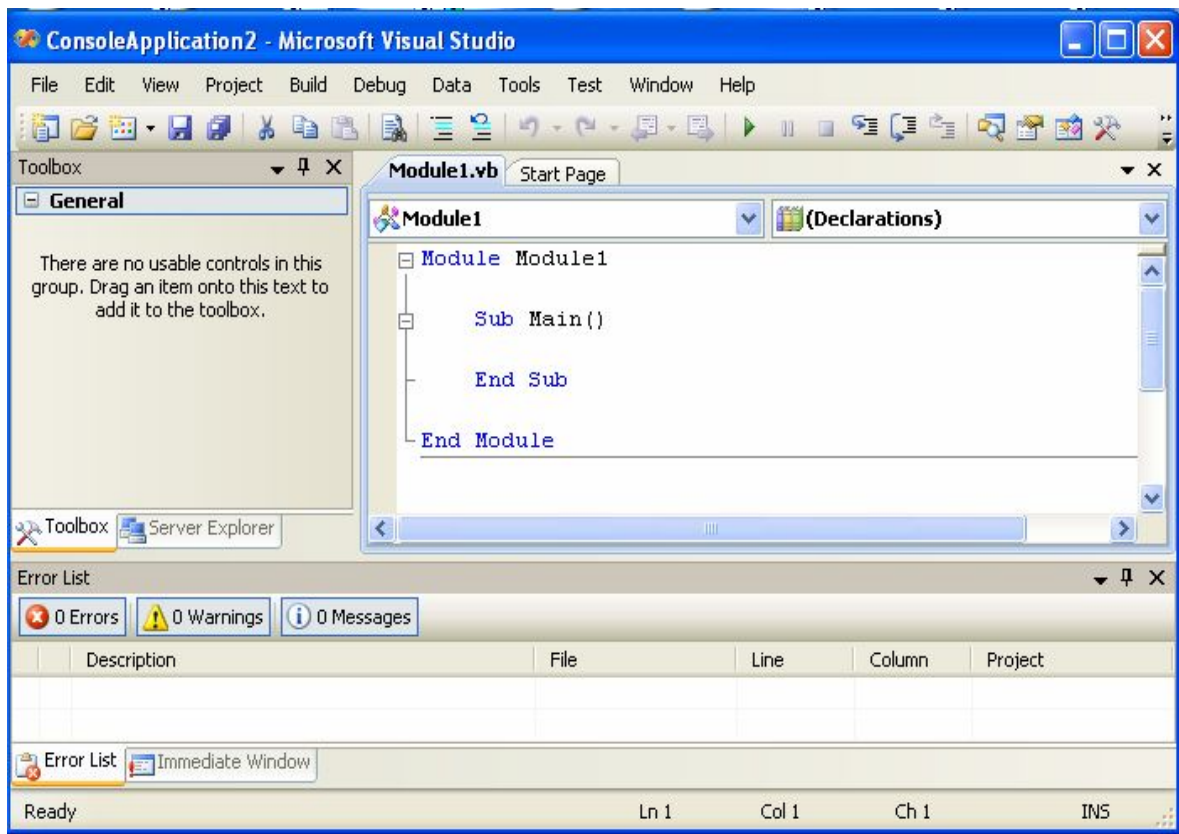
ConsoleApplication2 - Microsoft Visual Studio

File Edit View Project Build Debug Data Tools Test Window Help

Toolbox

General

There are no usable controls in this group. Drag an item onto this text to add it to the toolbox.

Toolbox Server Explorer

Module1.vb Start Page

Module1

(Declarations)

Module Module1

    Sub Main()

    End Sub

End Module

Error List

0 Errors 0 Warnings 0 Messages

| | Description | File | Line | Column | Project |
|---|---|---|---|---|---|
| | | | | | |

Error List Immediate Window

Ready Ln 1 Col 1 Ch 1 INS